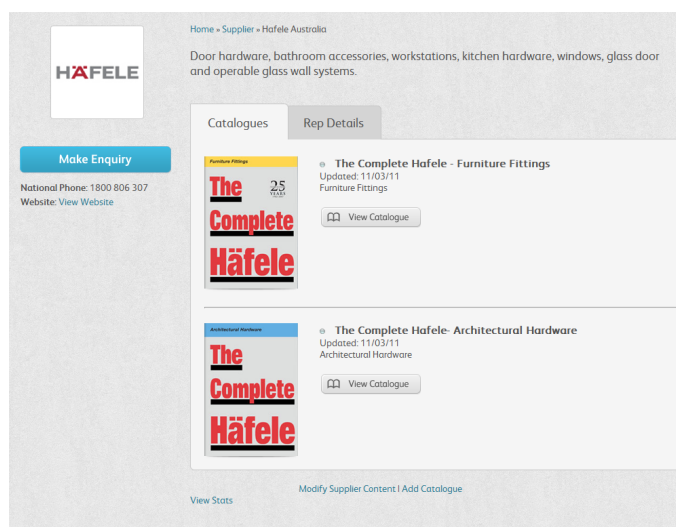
HÄFELE

Make Enquiry

National Phone: 1800 806 307
Website: View Website

Home » Supplier » Hafele Australia

Door hardware, bathroom accessories, workstations, kitchen hardware, windows, glass door and operable glass wall systems.

Catalogues | Rep Details

Furniture Fittings
The Complete Häfele
25 YEARS

The Complete Hafele - Furniture Fittings
Updated: 11/03/11
Furniture Fittings

View Catalogue

Architectural Hardware
The Complete Häfele

The Complete Hafele- Architectural Hardware
Updated: 11/03/11
Architectural Hardware

View Catalogue

Modify Supplier Content | Add Catalogue

View Stats